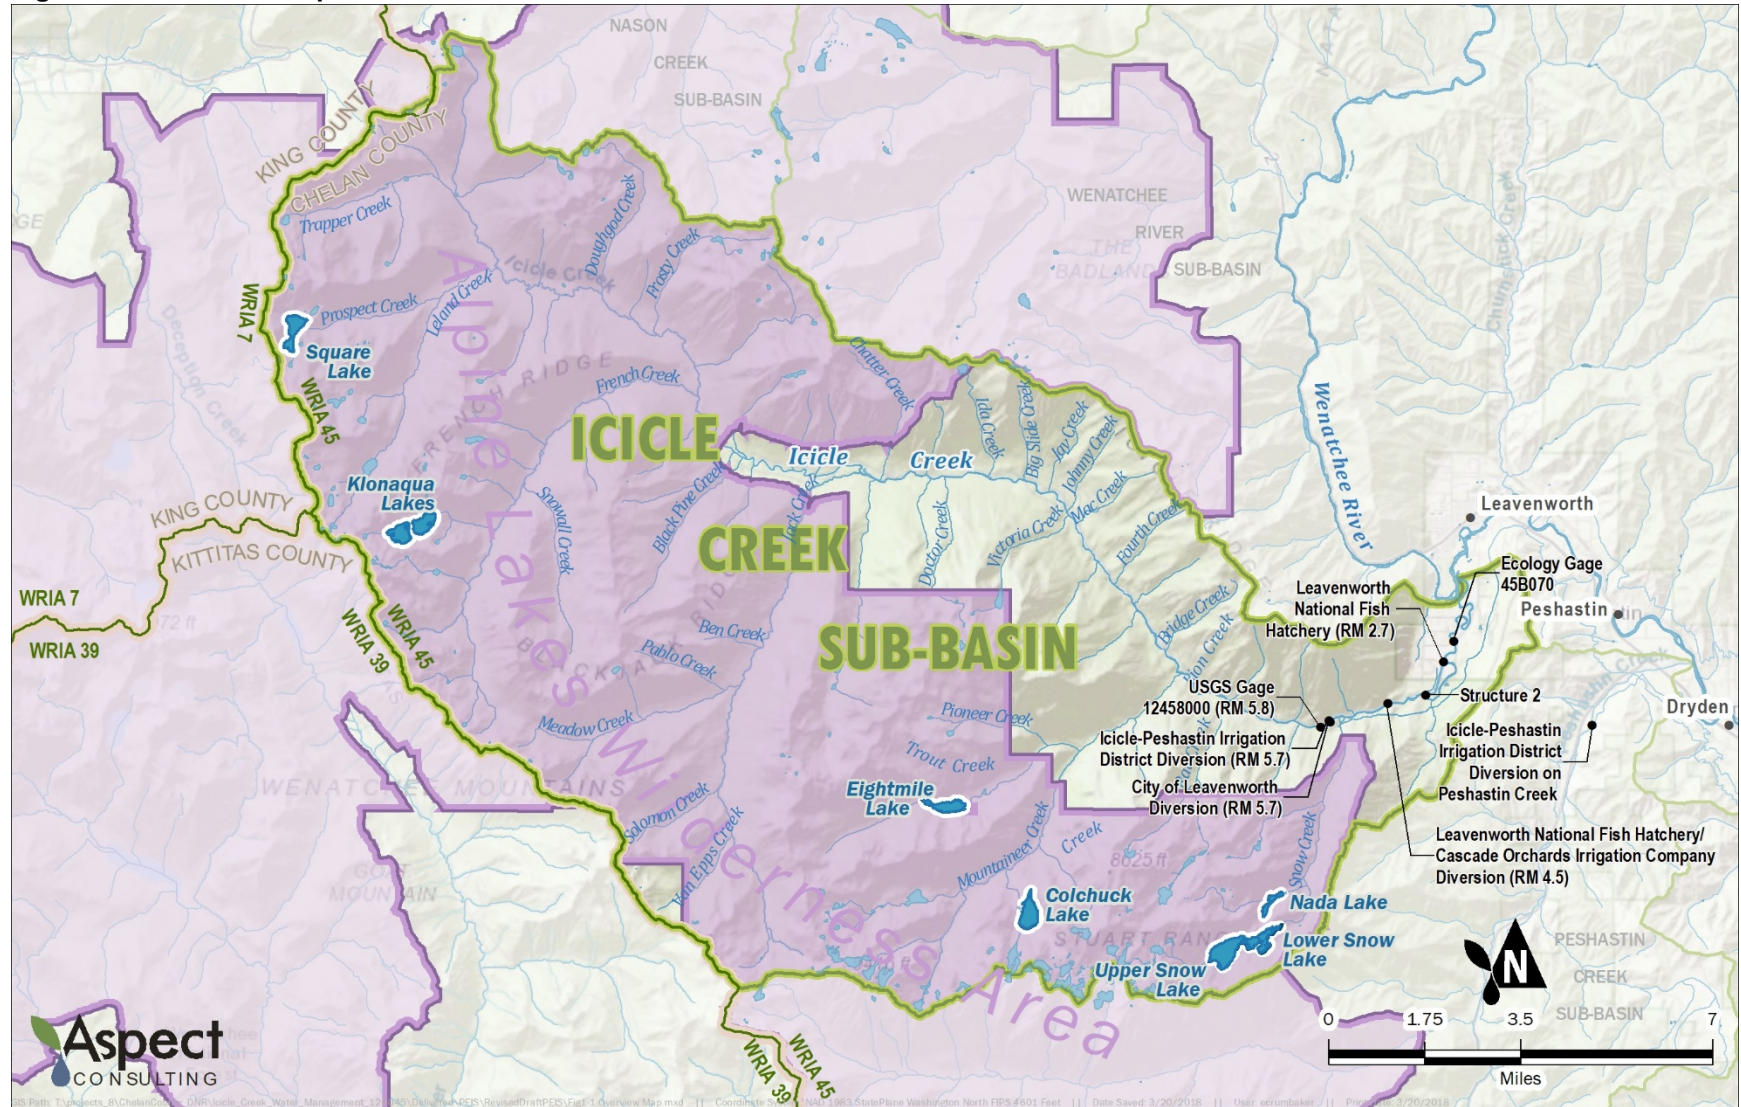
NASON
CREEK
SUB-BASIN

KING COUNTY
CHELAN COUNTY
Trapper Creek
Icicle Creek
Doughgod Creek
Frosty Creek
Prospect Creek
Leland Creek
WRIA 7
Square Lake
WRIA 45
Alpine Lakes Wilderness Area
FRENCH RIDGE
French Creek
Chatter Creek
WENATCHEE
RIVER
THE BADLANDS SUB-BASIN
ICICLE
Icicle Creek
Ida Creek
Big Slide Creek
Jay Creek
Johnny Creek
Klonaqua Lakes
Snowall Creek
Black Pine Creek
Jack Creek
CREEK
Doctor Creek
Victoria Creek
Mac Creek
Fourth Creek
Wenatchee River
Leavenworth
KING COUNTY
KITTITAS COUNTY
WRIA 7
WRIA 39
WRIA 39
WRIA 45
Ben Creek
Pablo Creek
SUB-BASIN
Bridge Creek
Ecology Gage 45B070
Leavenworth National Fish Hatchery (RM 2.7)
Peshastin
Chumstick Creek
Deception Creek
USGS Gage 12458000 (RM 5.8)
Structure 2
Dryden
Meadow Creek
Pioneer Creek
Trout Creek
Icicle-Peshastin Irrigation District Diversion (RM 5.7)
Icicle-Peshastin Irrigation District Diversion on Peshastin Creek
WENATCHEE MOUNTAINS
Eightmile Lake
City of Leavenworth Diversion (RM 5.7)
Solomon Creek
Jim Epps Creek
Mountaineer Creek
Creek
8625 ft
Snow Creek
Leavenworth National Fish Hatchery/ Cascade Orchards Irrigation Company Diversion (RM 4.5)
GOAT MOUNTAIN
Colchuck Lake
Nada Lake
STUART RANGE
Lower Snow Lake
Upper Snow Lake
PESHASTIN
CREEK
SUB-BASIN
N
0 1.75 3.5 7
Miles
Aspect CONSULTING